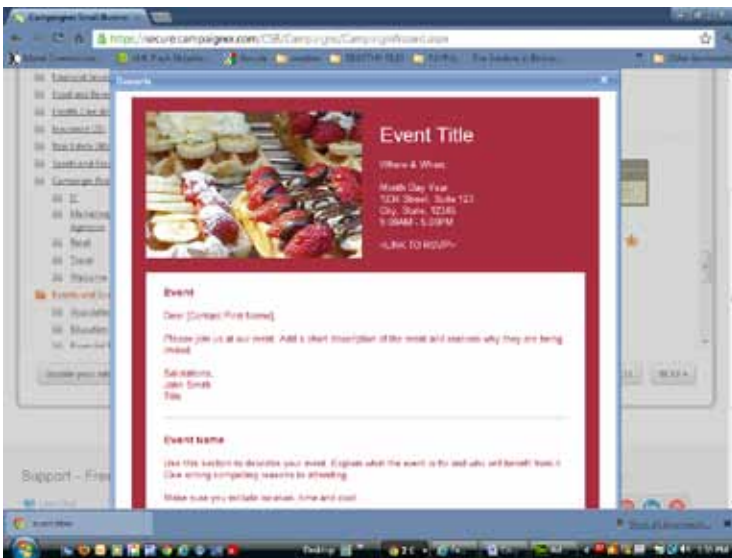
Campaigner Email Marketing ×

https://secure.campaigner.com/CSB/Campaigns/CampaignWizard.aspx

Preview

Event Title

When & Where

Month Day Year
1234 Street, Suite 123
City, State, 12345
9:00AM - 5:00PM

<LINK TO RSVP>

Event

Dear [Contact: First Name],

Please join us at our event. Add a short description of the event and reasons why they are being invited.

Salutations,
John Smith
Title

Event name

Use this section to describe your event. Explain what the event is for and who will benefit from it. Give strong compelling reasons to attending.

Make sure you include location, time and cost.

Support – Free

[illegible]

Desktop